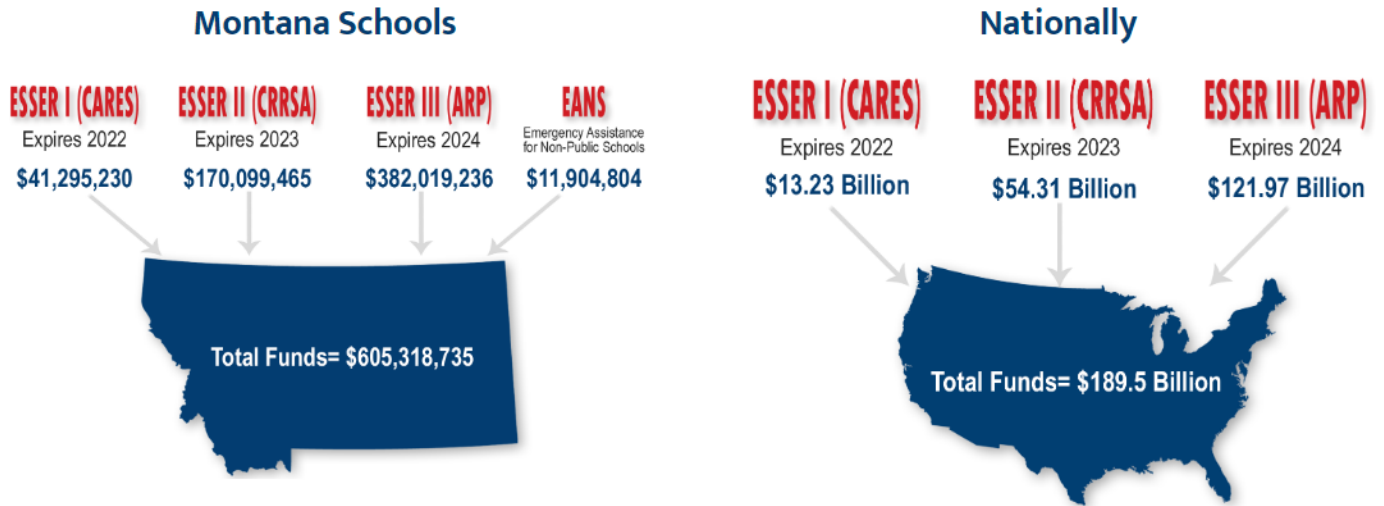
Montana Schools

ESSER I (CARES)
Expires 2022
$41,295,230

ESSER II (CRRSA)
Expires 2023
$170,099,465

ESSER III (ARP)
Expires 2024
$382,019,236

EANS
Emergency Assistance for Non-Public Schools
$11,904,804

Total Funds= $605,318,735

Nationally

ESSER I (CARES)
Expires 2022
$13.23 Billion

ESSER II (CRRSA)
Expires 2023
$54.31 Billion

ESSER III (ARP)
Expires 2024
$121.97 Billion

Total Funds= $189.5 Billion